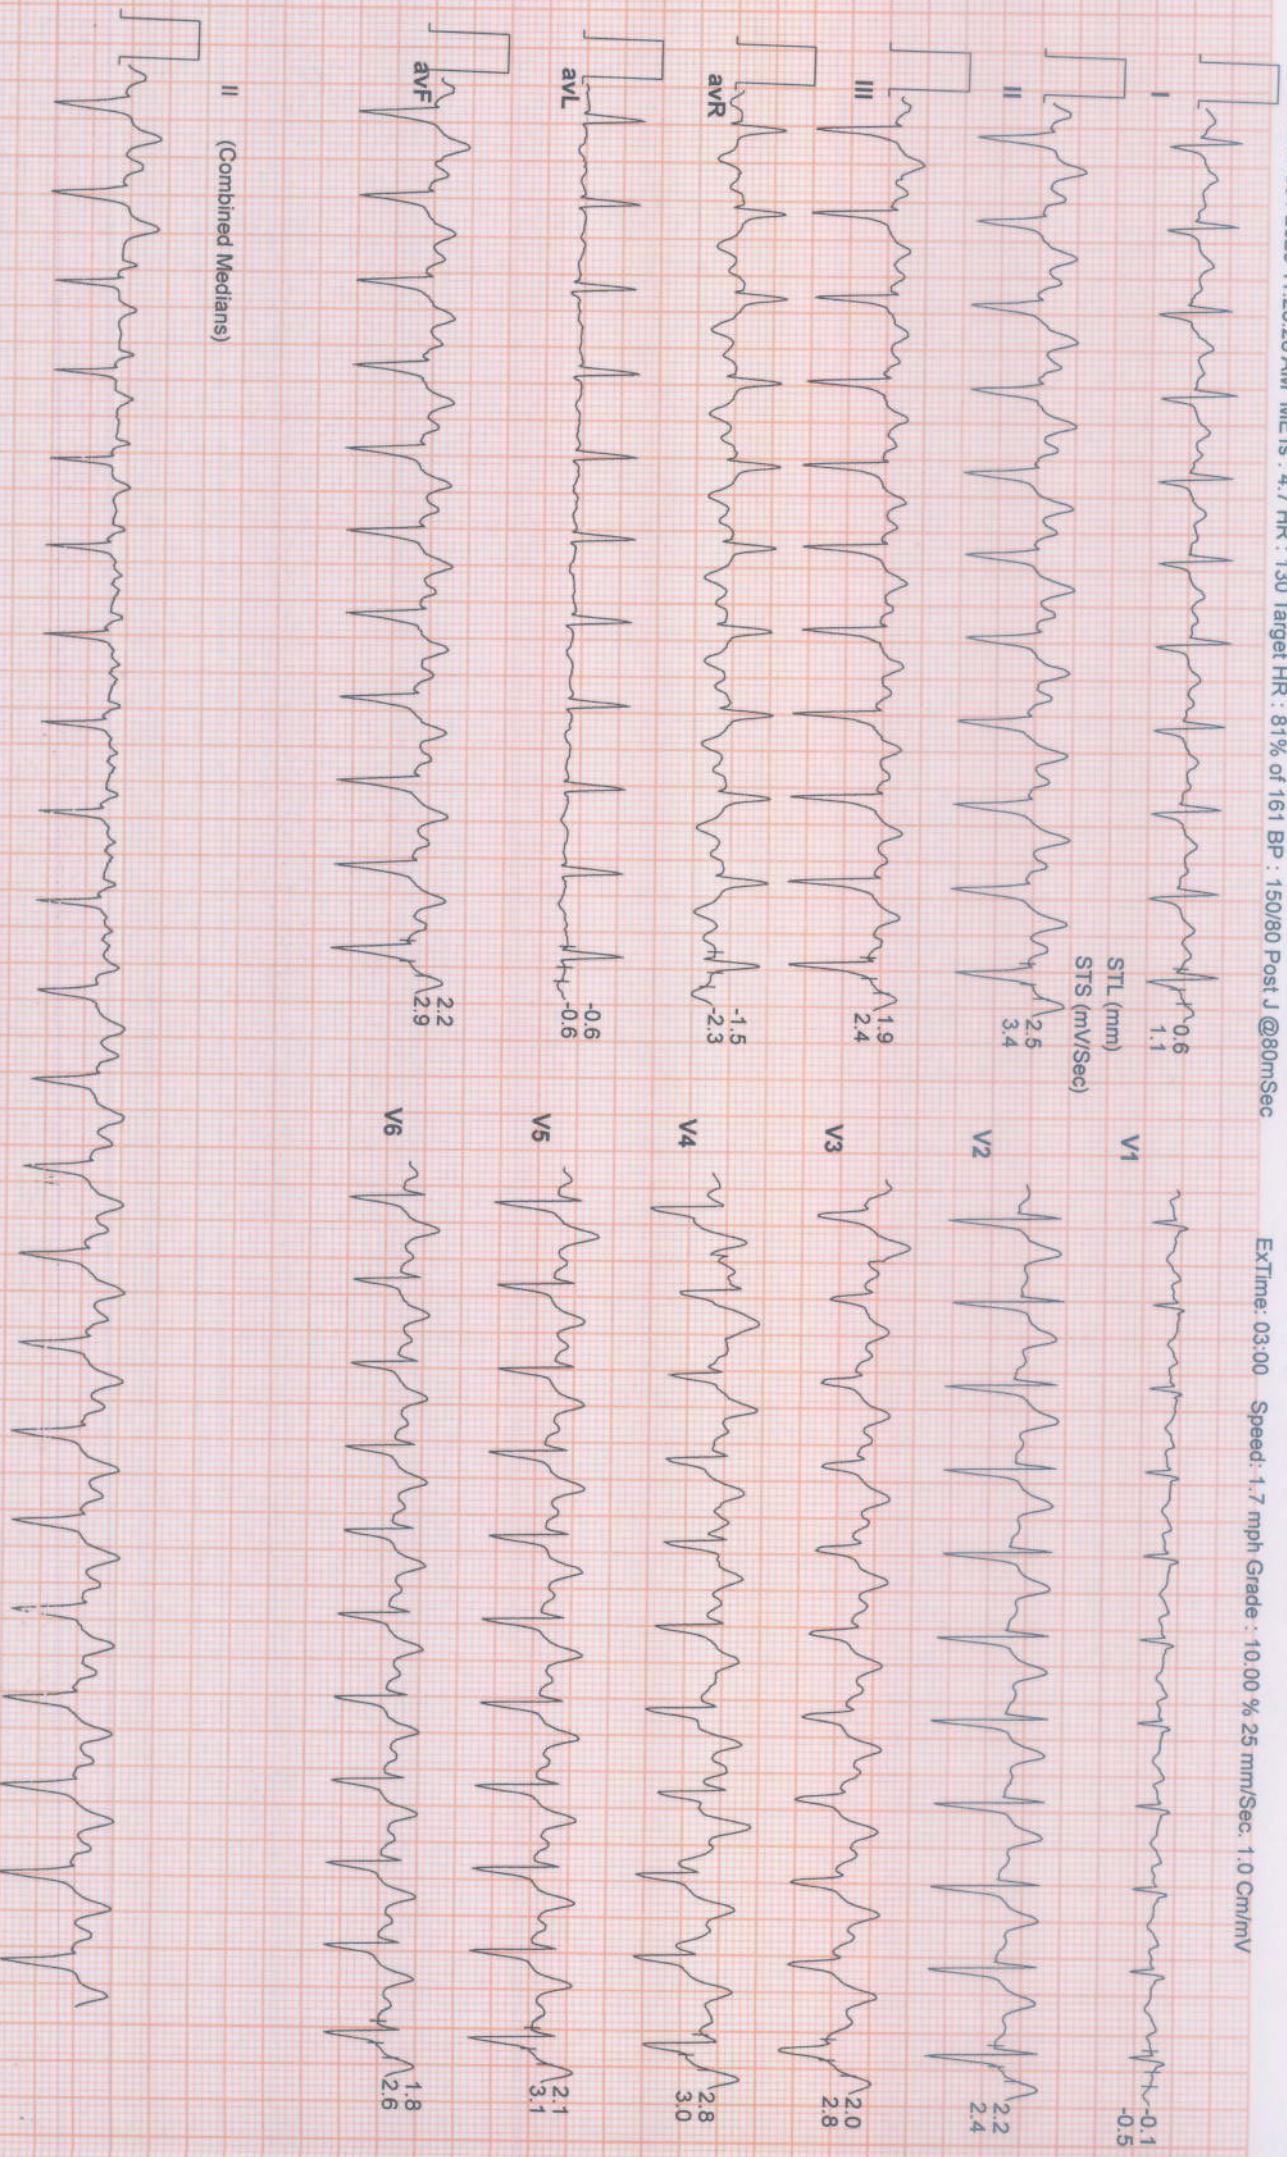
11:25:26 AM METS : 4.7 HR : 130 Target HR : 81% of 161 BP : 150/80 Post J @80mSec

ExTime: 03:00 Speed: 1.7 mph Grade : 10.00 % 25 mm/Sec. 1.0 Cm/mV

I
0.6
1.1

STL (mm)
STS (mV/Sec)

II
2.5
3.4

III
1.9
2.4

avR
-1.5
-2.3

avL
-0.6
-0.6

avF
2.2
2.9

V1
-0.1
-0.5

V2
2.2
2.4

V3
2.0
2.8

V4
2.8
3.0

V5
2.1
3.1

V6
1.8
2.6

II (Combined Medians)